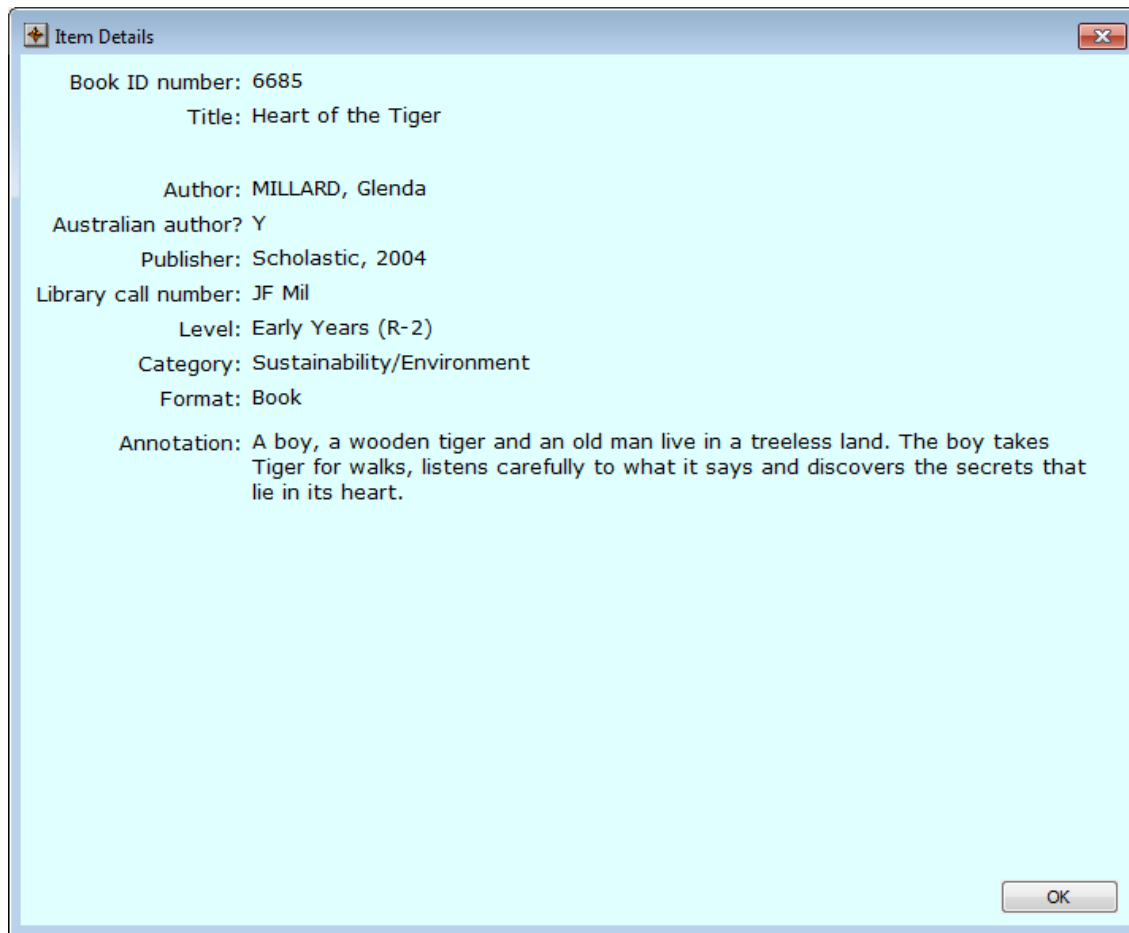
Item Details

Book ID number: 6685
Title: Heart of the Tiger

Author: MILLARD, Glenda
Australian author? Y
Publisher: Scholastic, 2004
Library call number: JF Mil
Level: Early Years (R-2)
Category: Sustainability/Environment
Format: Book
Annotation: A boy, a wooden tiger and an old man live in a treeless land. The boy takes Tiger for walks, listens carefully to what it says and discovers the secrets that lie in its heart.

OK